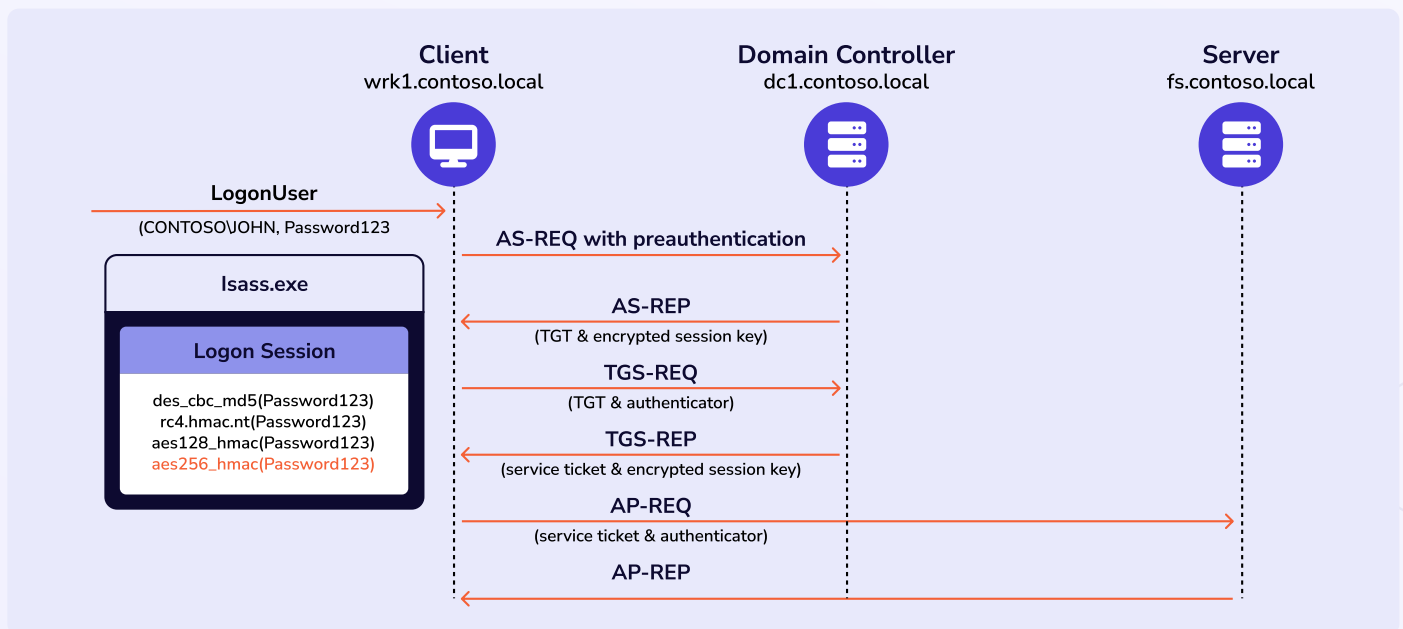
Client
wrk1.contoso.local

Domain Controller
dc1.contoso.local

Server
fs.contoso.local

LogonUser
(CONTOSO\JOHN, Password123

lsass.exe

Logon Session

des_cbc_md5(Password123)
rc4.hmac.nt(Password123)
aes128_hmac(Password123)
aes256_hmac(Password123)

AS-REQ with preauthentication

AS-REP
(TGT & encrypted session key)

TGS-REQ
(TGT & authenticator)

TGS-REP
(service ticket & encrypted session key)

AP-REQ
(service ticket & authenticator)

AP-REP